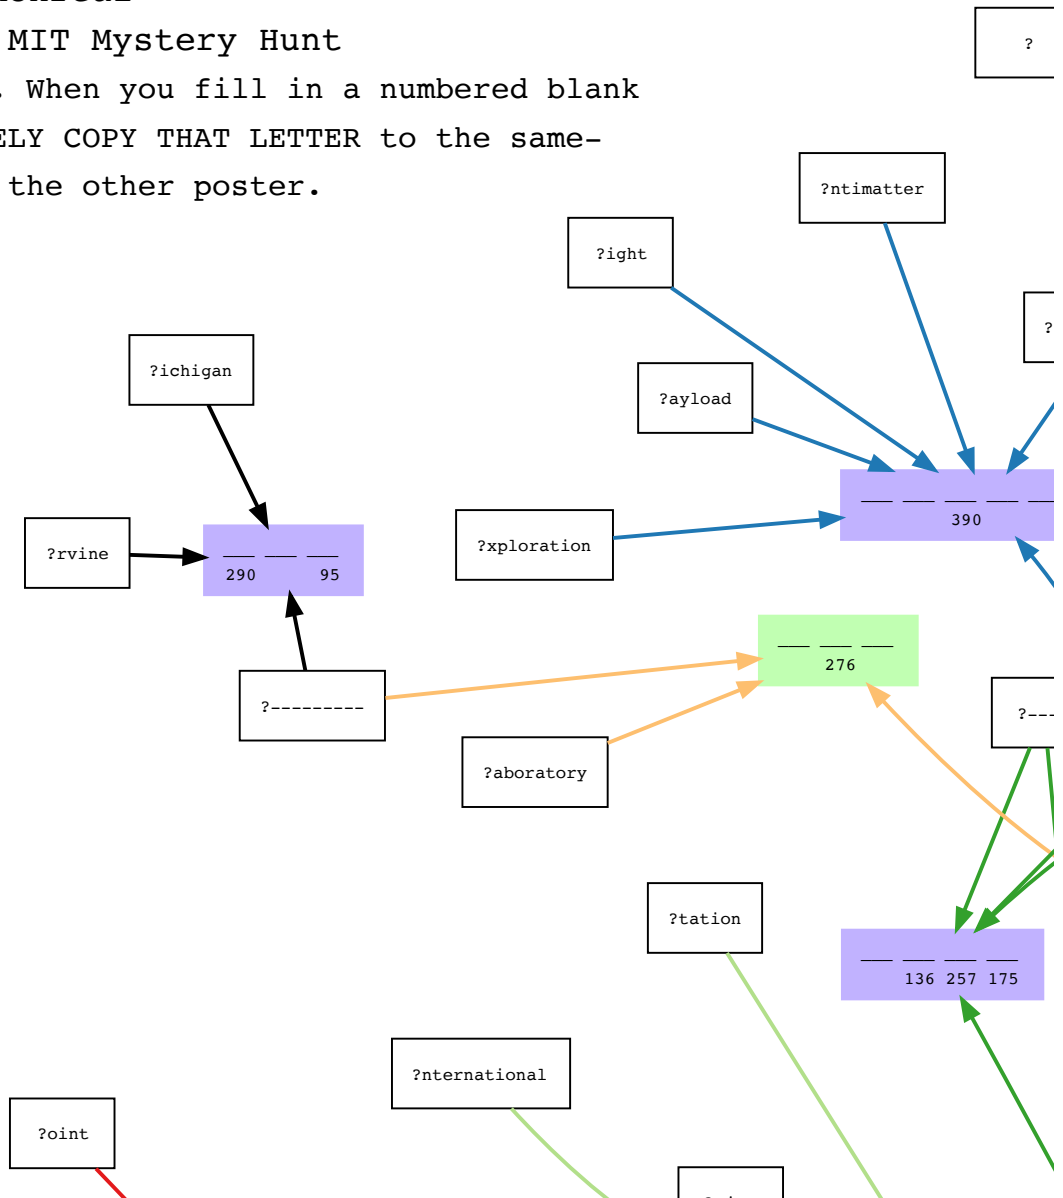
MIT Mystery Hunt

. When you fill in a numbered blank ELY COPY THAT LETTER to the same- the other poster.

?

?ntimatter

?ight

?

?ichigan

?ayload

___ ___ ___ ___ ___
390

?rvine

___ ___ ___
290 95

?xploration

___ ___ ___
276

?---------

?---

?aboratory

?tation

___ ___ ___ ___
136 257 175

?nternational

?oint